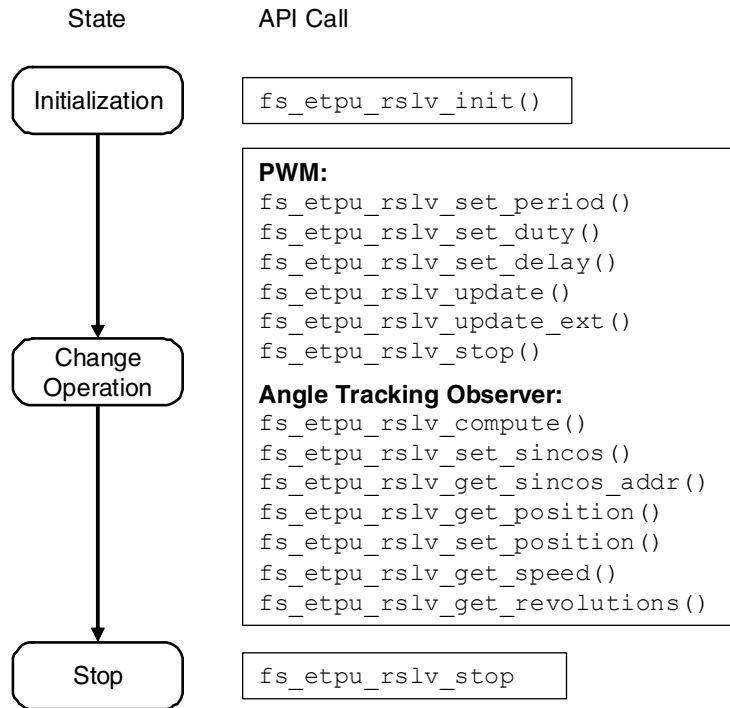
State

API Call

Initialization

fs_etpu_rslv_init()

PWM:
fs_etpu_rslv_set_period()
fs_etpu_rslv_set_duty()
fs_etpu_rslv_set_delay()
fs_etpu_rslv_update()
fs_etpu_rslv_update_ext()
fs_etpu_rslv_stop()

Change Operation

Angle Tracking Observer:
fs_etpu_rslv_compute()
fs_etpu_rslv_set_sincos()
fs_etpu_rslv_get_sincos_addr()
fs_etpu_rslv_get_position()
fs_etpu_rslv_set_position()
fs_etpu_rslv_get_speed()
fs_etpu_rslv_get_revolutions()

Stop

fs_etpu_rslv_stop